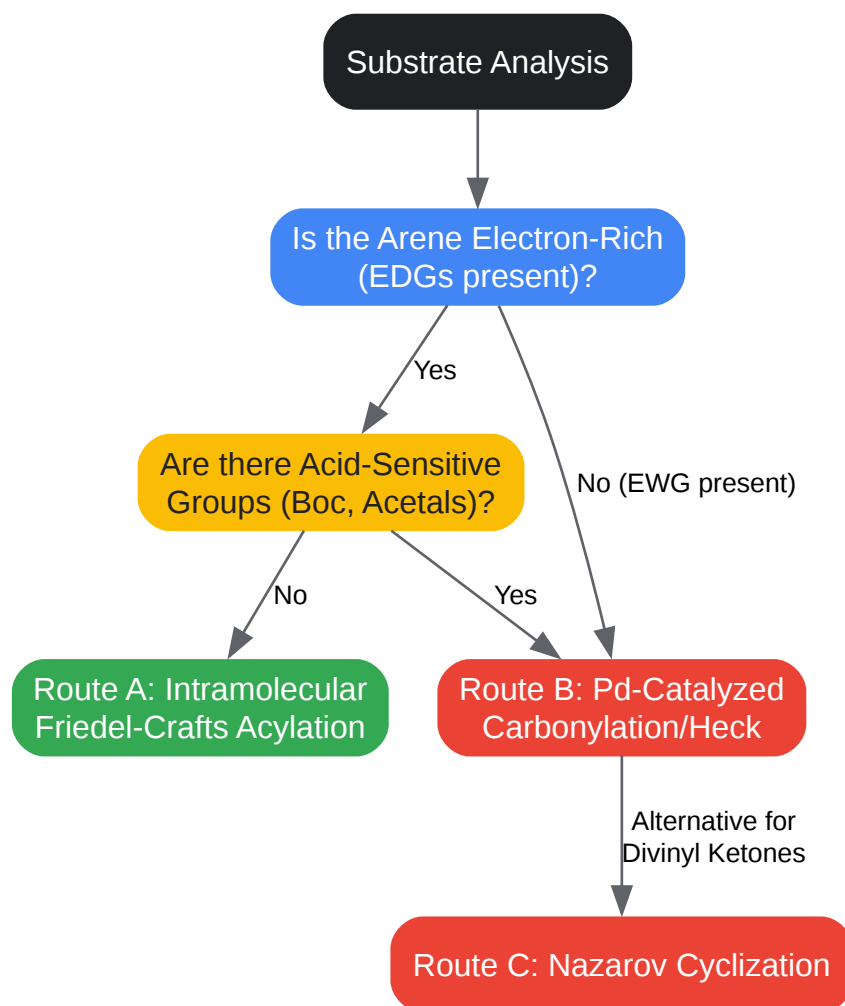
Substrate Analysis

Is the Arene Electron-Rich (EDGs present)?

Yes

No (EWG present)

Are there Acid-Sensitive Groups (Boc, Acetals)?

No

Yes

Route A: Intramolecular Friedel-Crafts Acylation

Route B: Pd-Catalyzed Carbonylation/Heck

Alternative for Divinyl Ketones

Route C: Nazarov Cyclization